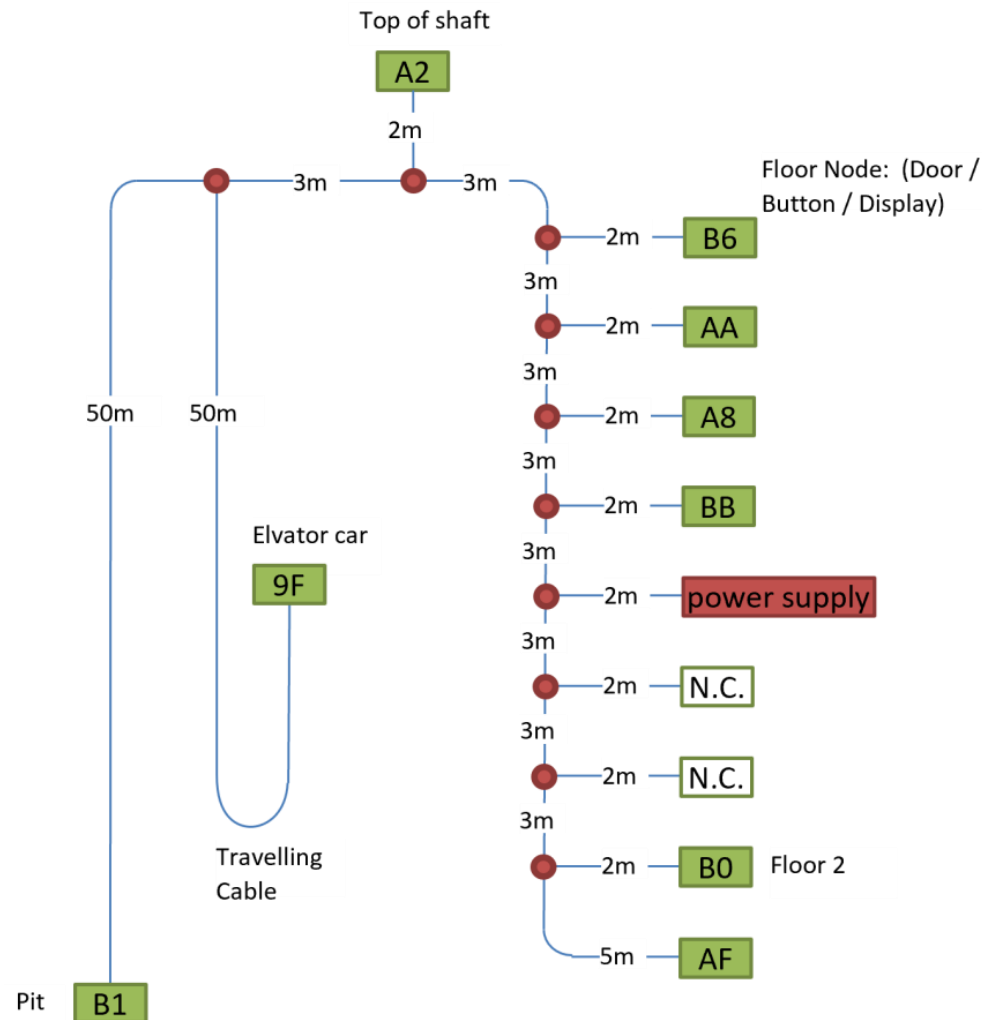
Top of shaft

A2

2m

3m

3m

Floor Node: (Door / Button / Display)

2m

B6

3m

2m

AA

3m

2m

A8

3m

2m

BB

3m

2m

power supply

3m

2m

N.C.

3m

2m

N.C.

3m

2m

B0

Floor 2

5m

AF

50m

50m

Elvator car

9F

Travelling Cable

Pit

B1